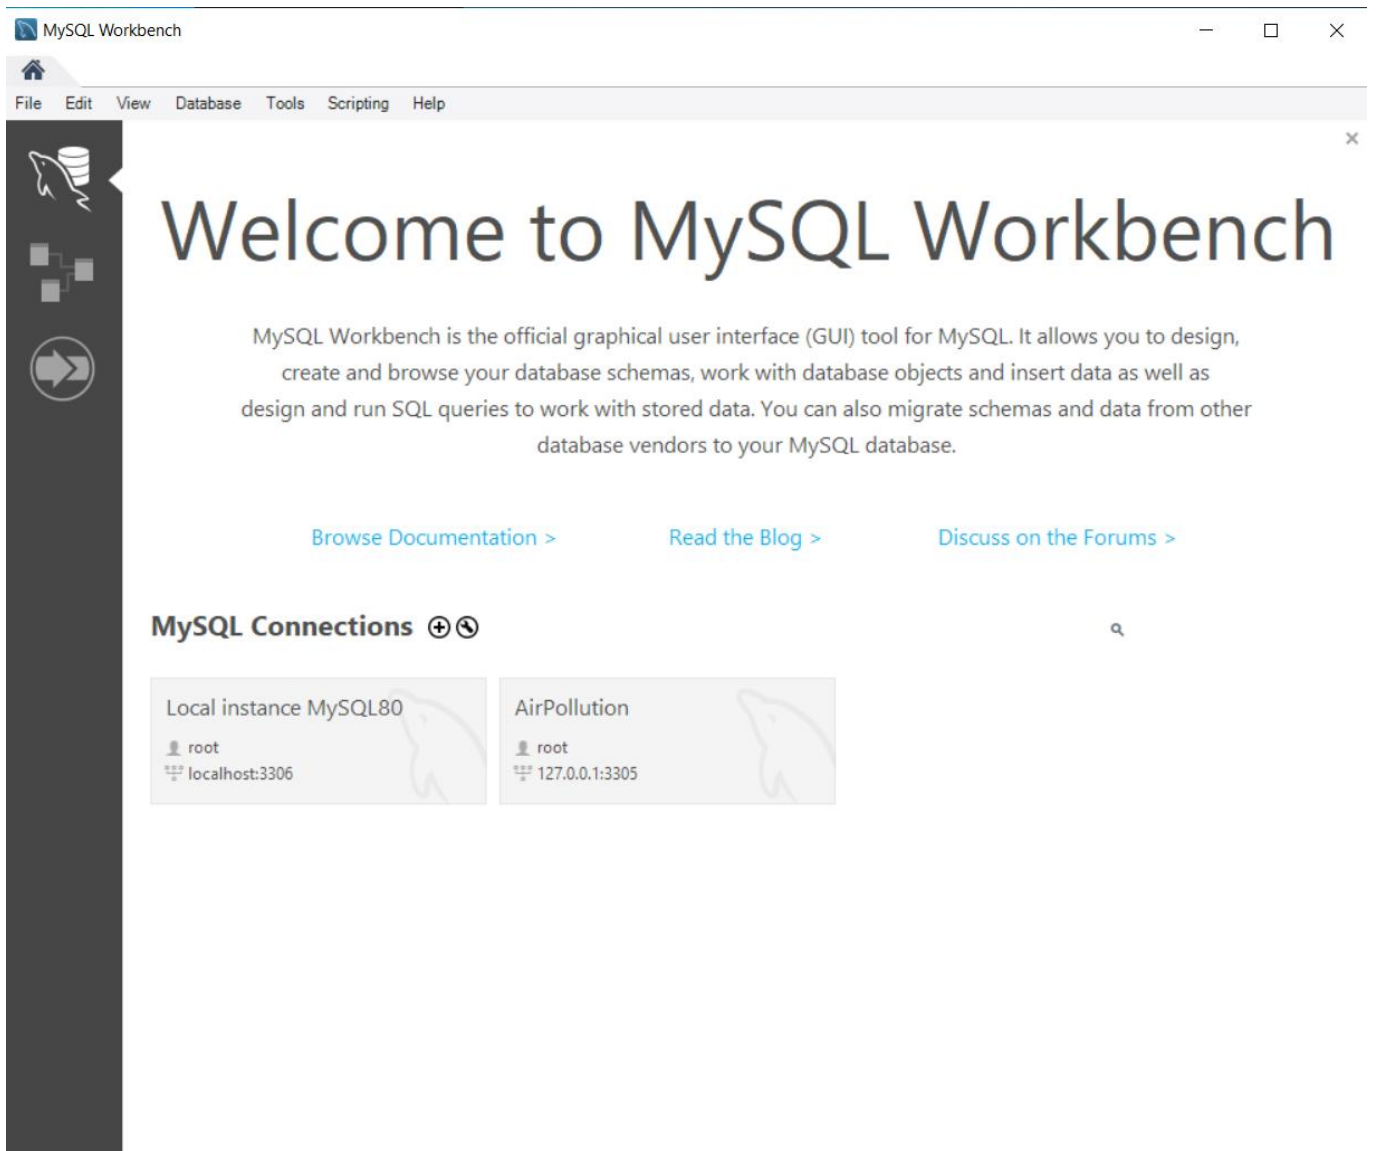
MySQL Workbench

File Edit View Database Tools Scripting Help

Welcome to MySQL Workbench

MySQL Workbench is the official graphical user interface (GUI) tool for MySQL. It allows you to design, create and browse your database schemas, work with database objects and insert data as well as design and run SQL queries to work with stored data. You can also migrate schemas and data from other database vendors to your MySQL database.

Browse Documentation >

Read the Blog >

Discuss on the Forums >

MySQL Connections

Local instance MySQL80
root
localhost:3306

AirPollution
root
127.0.0.1:3305